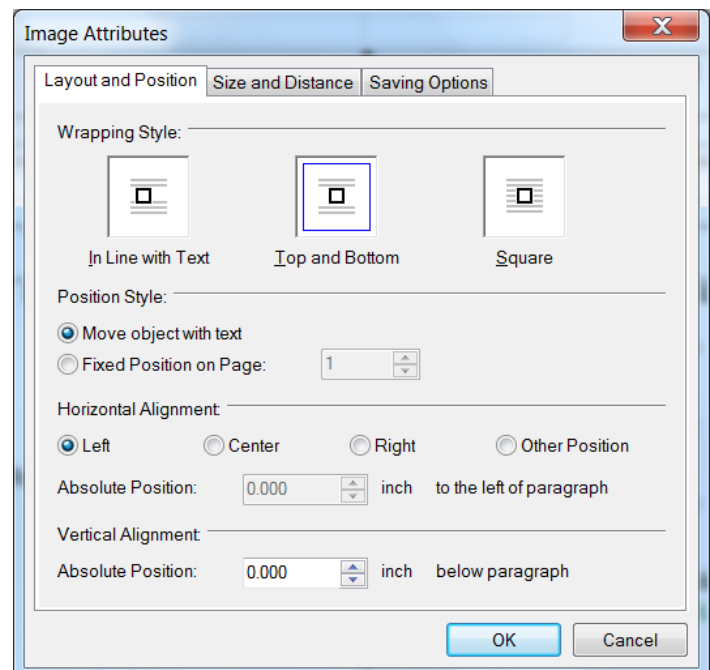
Image Attributes

Layout and Position | Size and Distance | Saving Options

Wrapping Style:

In Line with Text

Top and Bottom

Square

Position Style:

Move object with text

Fixed Position on Page: 1

Horizontal Alignment:

Left

Center

Right

Other Position

Absolute Position: 0.000 inch to the left of paragraph

Vertical Alignment:

Absolute Position: 0.000 inch below paragraph

OK

Cancel